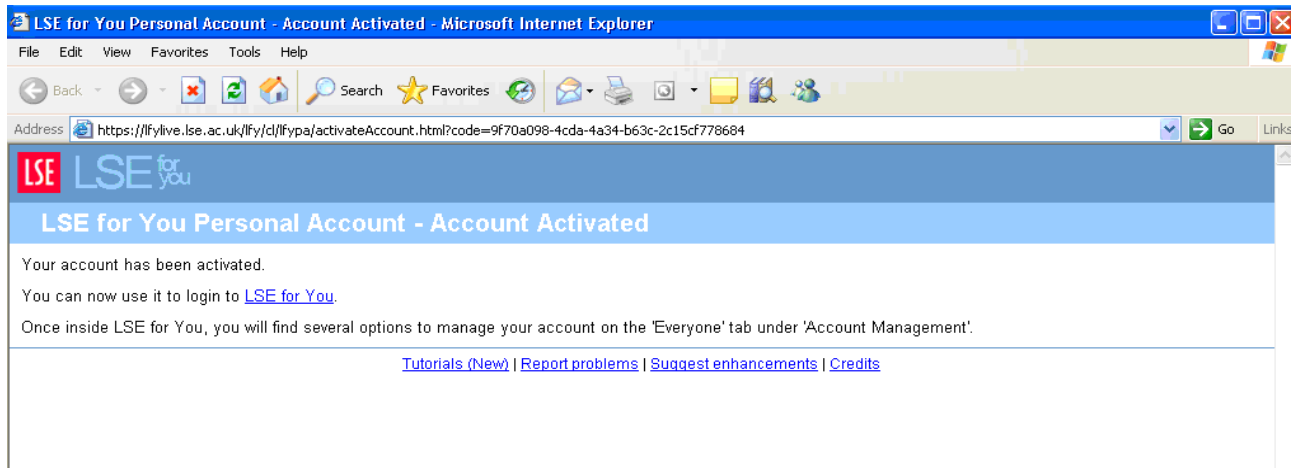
LSE for You Personal Account - Account Activated - Microsoft Internet Explorer

File Edit View Favorites Tools Help

Back Search Favorites

Address https://lfylive.lse.ac.uk/lfy/cl/lfypa/activateAccount.html?code=9f70a098-4cda-4a34-b63c-2c15cf778684 Go Links

LSE LSE for you

LSE for You Personal Account - Account Activated

Your account has been activated.

You can now use it to login to LSE for You.

Once inside LSE for You, you will find several options to manage your account on the 'Everyone' tab under 'Account Management'.

Tutorials (New) | Report problems | Suggest enhancements | Credits